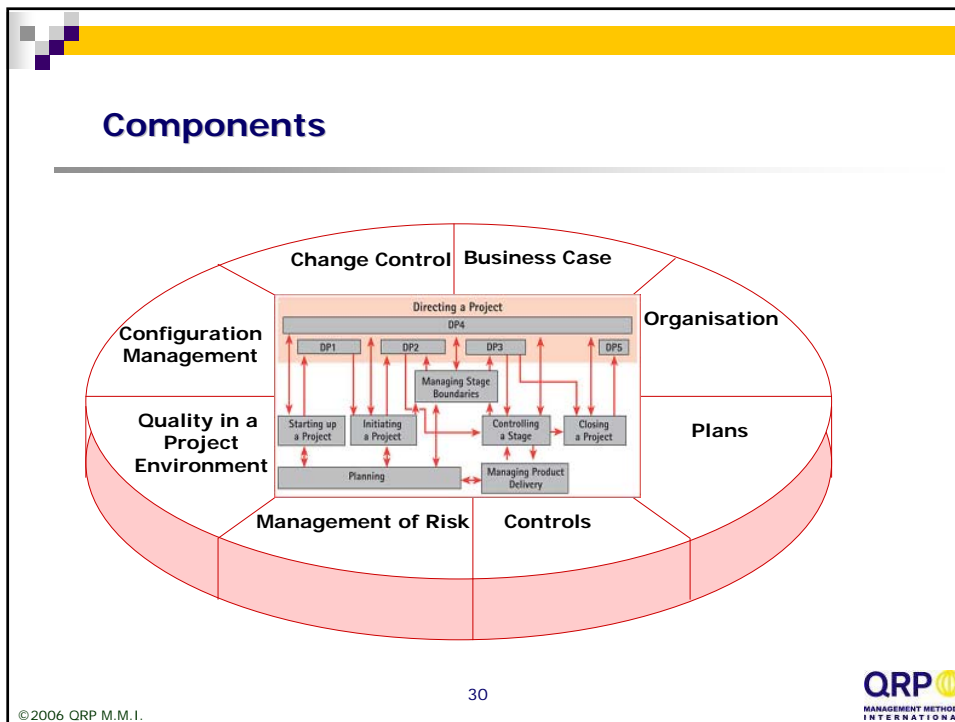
Components

Change Control
Business Case
Configuration Management
Organisation
Quality in a Project Environment
Plans
Management of Risk
Controls

Directing a Project
DP4
DP1
DP2
DP3
DP5
Managing Stage Boundaries
Starting up a Project
Initiating a Project
Controlling a Stage
Closing a Project
Planning
Managing Product Delivery

30

©2006 QRP M.M.I.

QRP
MANAGEMENT METHOD
INTERNATIONA